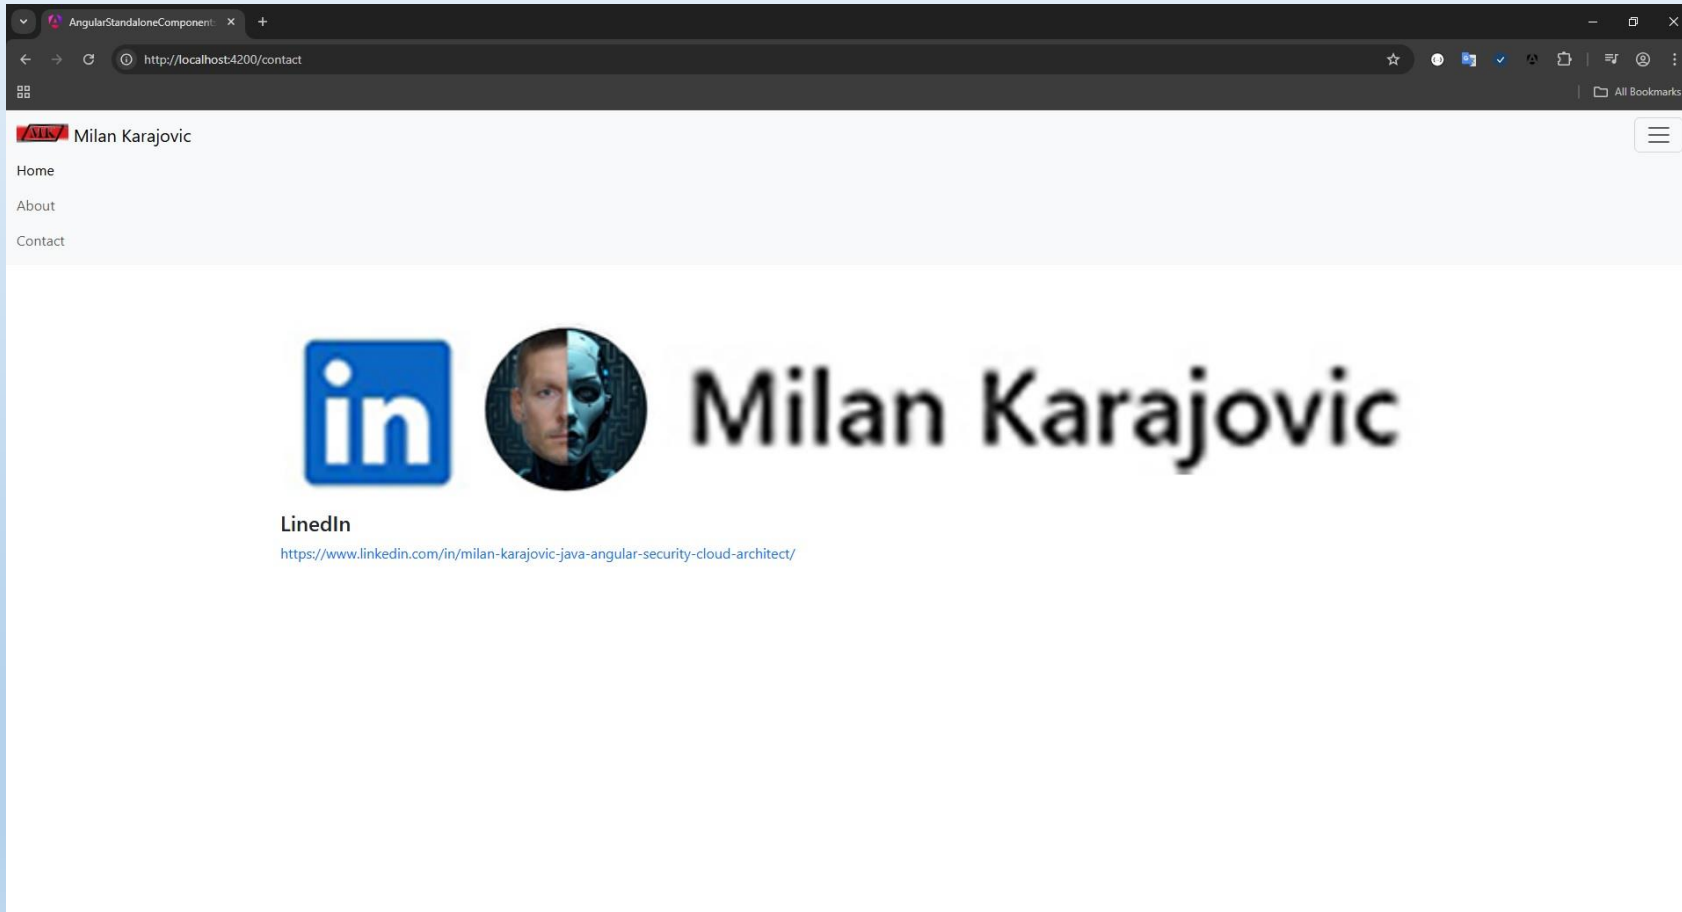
AngularStandaloneComponent

http://localhost:4200/contact

All Bookmarks

MK Milan Karajovic

Home

About

Contact

in Milan Karajovic

LinedIn

https://www.linkedin.com/in/milan-karajovic-java-angular-security-cloud-architect/